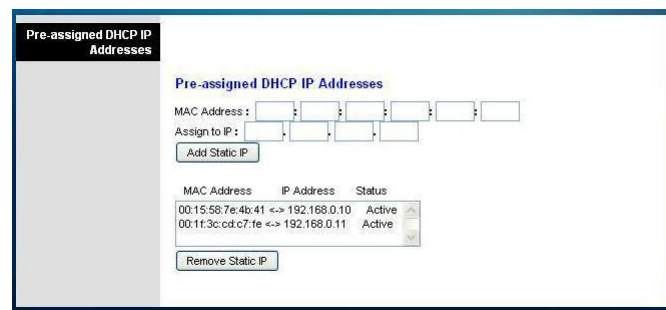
Pre-assigned DHCP IP Addresses

Pre-assigned DHCP IP Addresses

MAC Address : : : : : :

Assign to IP : . . .

Add Static IP

MAC Address IP Address Status

00:15:58:7e:4b:41 <-> 192.168.0.10 Active
00:1f:3c:cd:c7:fe <-> 192.168.0.11 Active

Remove Static IP